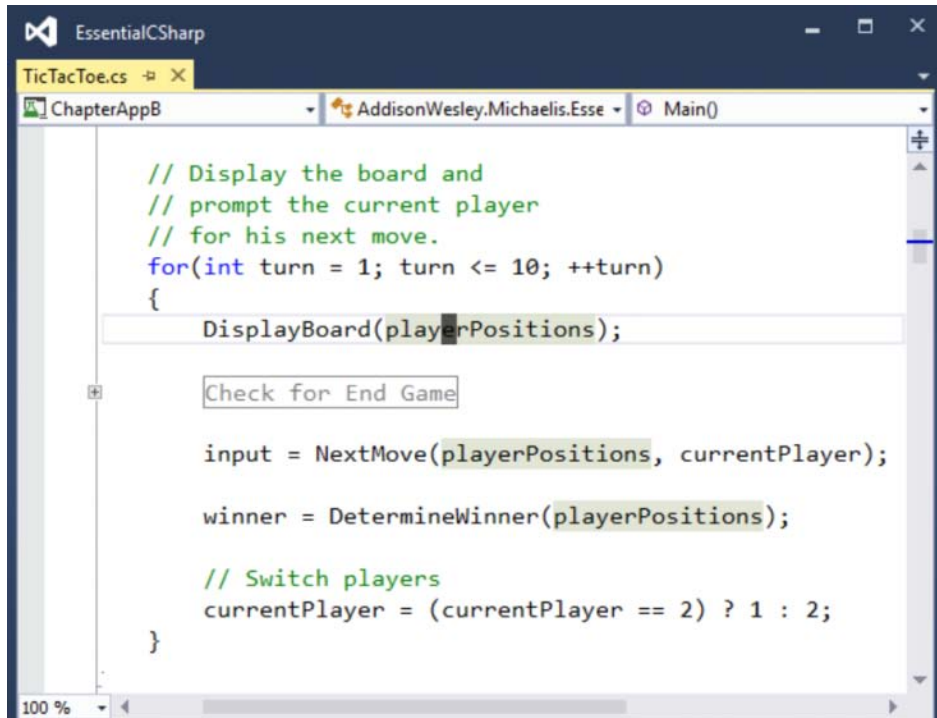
EssentialCSharp

TicTacToe.cs

ChapterAppB

AddisonWesley.Michaelis.Esse

Main()

// Display the board and
// prompt the current player
// for his next move.
for(int turn = 1; turn <= 10; ++turn)
{
DisplayBoard(playerPositions);

Check for End Game

input = NextMove(playerPositions, currentPlayer);

winner = DetermineWinner(playerPositions);

// Switch players
currentPlayer = (currentPlayer == 2) ? 1 : 2;
}

100 %